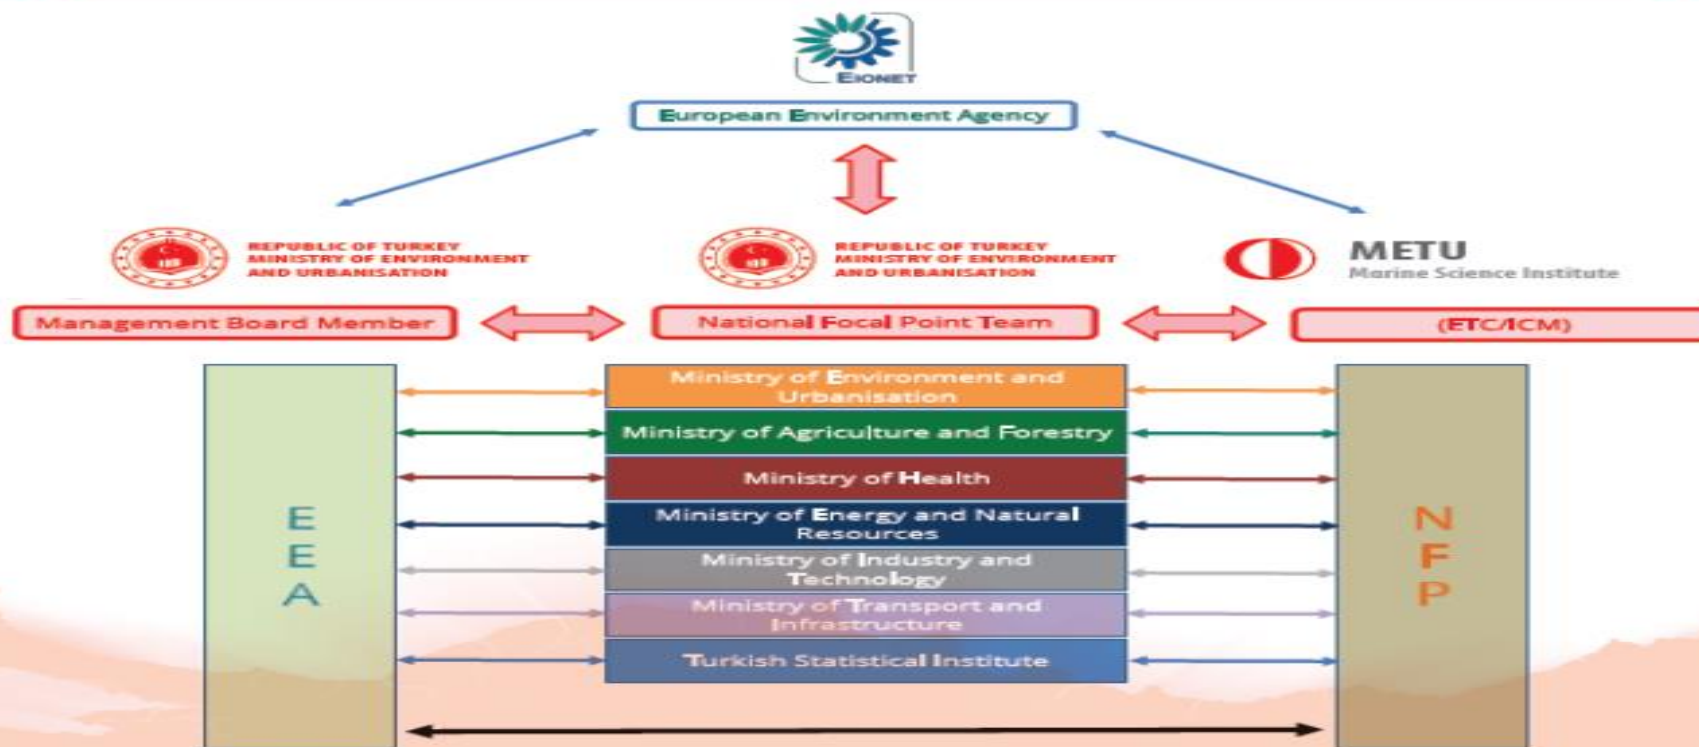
EIONET

European Environment Agency

REPUBLIC OF TURKEY
MINISTRY OF ENVIRONMENT
AND URBANISATION

REPUBLIC OF TURKEY
MINISTRY OF ENVIRONMENT
AND URBANISATION

METU
Marine Science Institute

Management Board Member

National Focal Point Team

(ETC/ICM)

Ministry of Environment and Urbanisation

Ministry of Agriculture and Forestry

Ministry of Health

Ministry of Energy and Natural Resources

Ministry of Industry and Technology

Ministry of Transport and Infrastructure

Turkish Statistical Institute

EEA

NFP